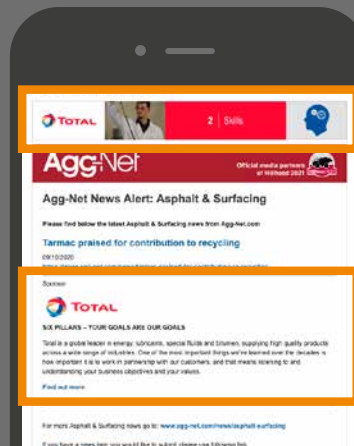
TOTAL

2 | Skills

Agg-Net

Official media partners of Hillhead 2021

Agg-Net News Alert: Asphalt & Surfacing

Please find below the latest Asphalt & Surfacing news from Agg-Net.com

Tarmac praised for contribution to recycling

09/10/2020

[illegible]

Sponsor

TOTAL

SIX PILLARS – YOUR GOALS ARE OUR GOALS

Total is a global leader in energy: lubricants, special fluids and bitumen, supplying high quality products across a wide range of industries. One of the most important things we've learned over the decades is how important it is to work in partnership with our customers, and that means listening to and understanding your business objectives and your values.

Find out more

For more Asphalt & Surfacing news go to: www.agg-net.com/news/asphalt-surfacing

If you have a news item you would like to submit, please use following link